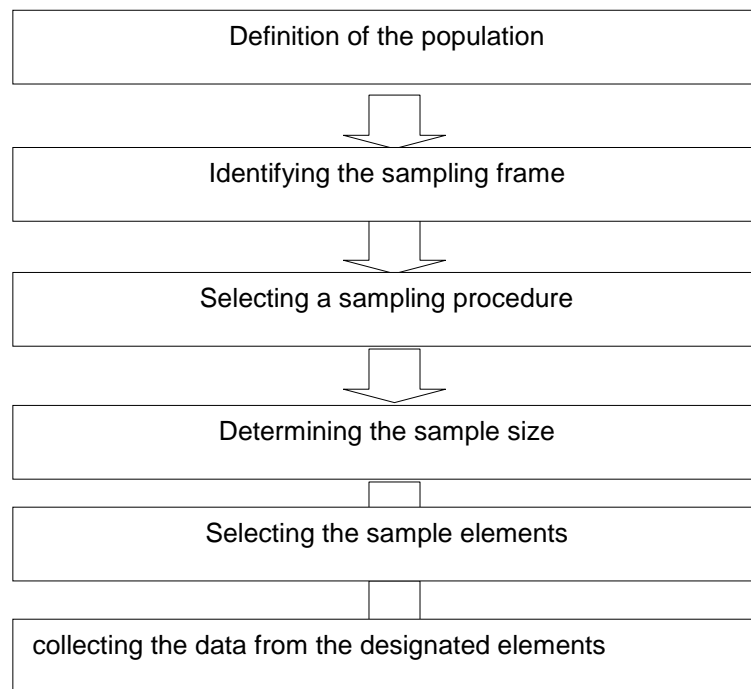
Definition of the population

Identifying the sampling frame

Selecting a sampling procedure

Determining the sample size

Selecting the sample elements

collecting the data from the designated elements